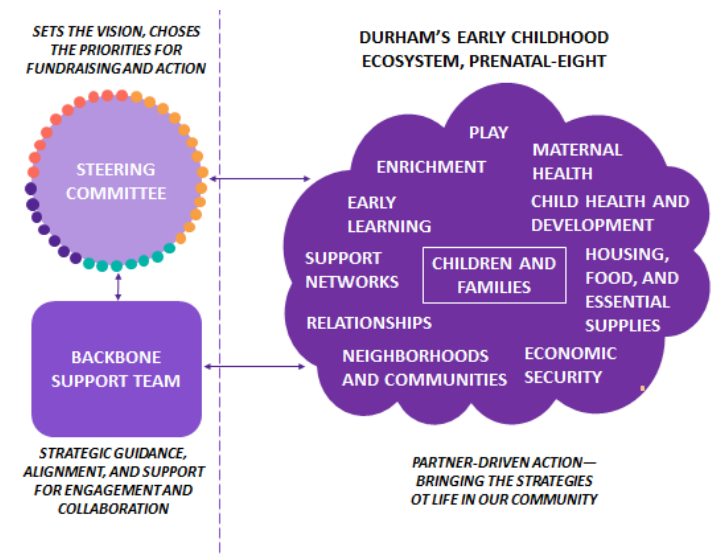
SETS THE VISION, CHOSES THE PRIORITIES FOR FUNDRAISING AND ACTION

STEERING COMMITTEE

BACKBONE SUPPORT TEAM

STRATEGIC GUIDANCE, ALIGNMENT, AND SUPPORT FOR ENGAGEMENT AND COLLABORATION

DURHAM'S EARLY CHILDHOOD ECOSYSTEM, PRENATAL-EIGHT

PLAY

ENRICHMENT

MATERNAL HEALTH

EARLY LEARNING

CHILD HEALTH AND DEVELOPMENT

SUPPORT NETWORKS

CHILDREN AND FAMILIES

HOUSING, FOOD, AND ESSENTIAL SUPPLIES

RELATIONSHIPS

NEIGHBORHOODS AND COMMUNITIES

ECONOMIC SECURITY

PARTNER-DRIVEN ACTION— BRINGING THE STRATEGIES OT LIFE IN OUR COMMUNITY